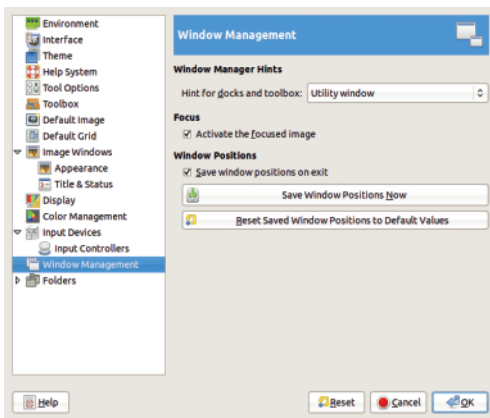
Environment
Interface
Theme
Help System
Tool Options
Toolbox
Default Image
Default Grid
Image Windows
Appearance
Title & Status
Display
Color Management
Input Devices
Input Controllers
Window Management
Folders

Window Management

Window Manager Hints

Hint for docks and toolbox: Utility window

Focus

Activate the focused image

Window Positions

Save window positions on exit

Save Window Positions Now

Reset Saved Window Positions to Default Values

Help

Reset

Cancel

OK